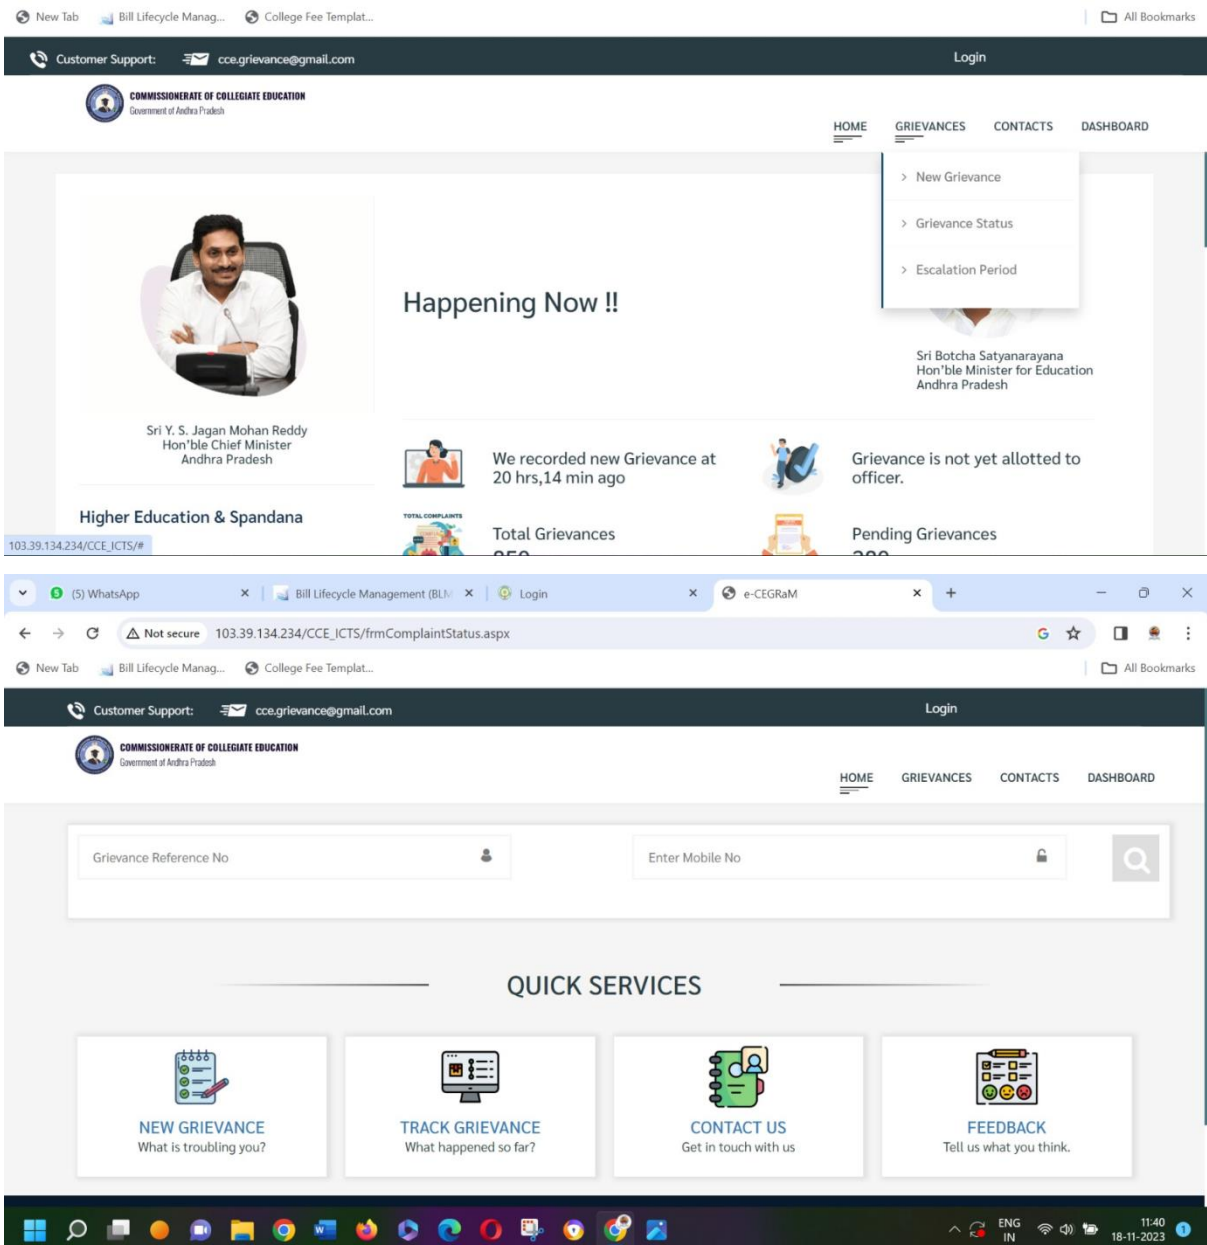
New Tab   Bill Lifecycle Manag...   College Fee Templat...   All Bookmarks

Customer Support:   cce.grievance@gmail.com   Login

COMMISSIONERATE OF COLLEGIATE EDUCATION
Government of Andhra Pradesh

HOME   GRIEVANCES   CONTACTS   DASHBOARD

New Grievance
Grievance Status
Escalation Period

Happening Now !!

Sri Botcha Satyanarayana
Hon'ble Minister for Education
Andhra Pradesh

Sri Y. S. Jagan Mohan Reddy
Hon'ble Chief Minister
Andhra Pradesh

We recorded new Grievance at 20 hrs,14 min ago

Grievance is not yet allotted to officer.

Higher Education & Spandana

103.39.134.234/CCE_ICTS/#

TOTAL COMPLAINTS

Total Grievances
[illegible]

Pending Grievances
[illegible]

(5) WhatsApp   Bill Lifecycle Management (BLM   Login   e-CEGRaM

Not secure   103.39.134.234/CCE_ICTS/frmComplaintStatus.aspx

New Tab   Bill Lifecycle Manag...   College Fee Templat...   All Bookmarks

Customer Support:   cce.grievance@gmail.com   Login

COMMISSIONERATE OF COLLEGIATE EDUCATION
Government of Andhra Pradesh

HOME   GRIEVANCES   CONTACTS   DASHBOARD

Grievance Reference No

Enter Mobile No

QUICK SERVICES

NEW GRIEVANCE
What is troubling you?

TRACK GRIEVANCE
What happened so far?

CONTACT US
Get in touch with us

FEEDBACK
Tell us what you think.

ENG IN   11:40   18-11-2023   1